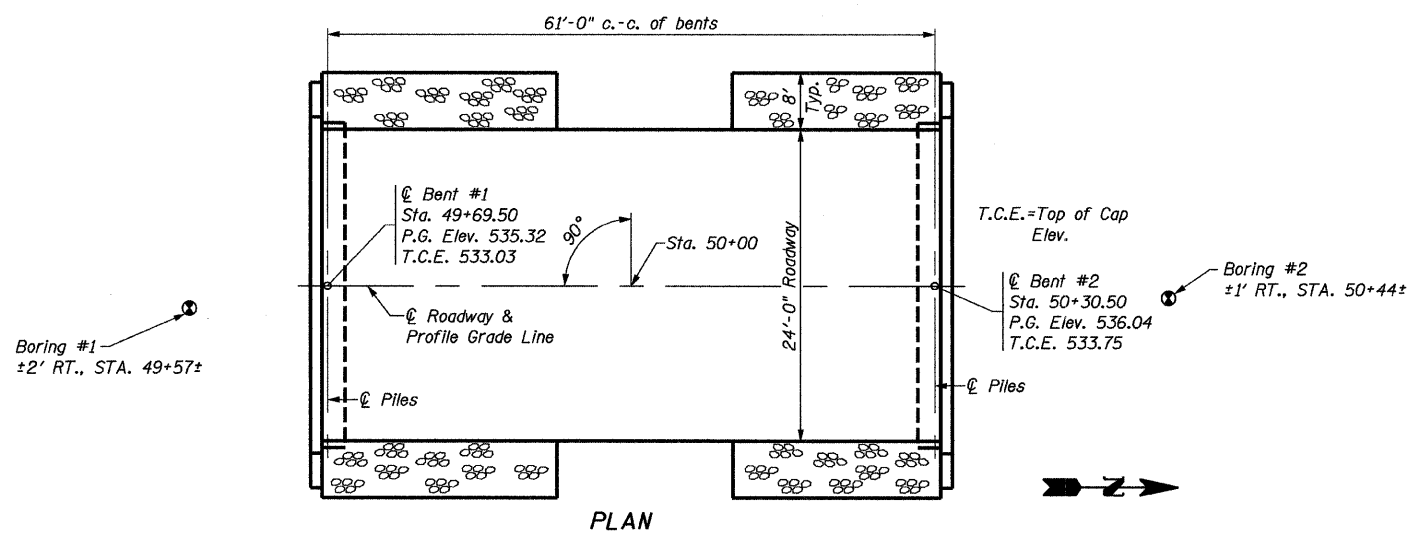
61'-0" c.-c. of bents

8' Typ.

℄ Bent #1
Sta. 49+69.50
P.G. Elev. 535.32
T.C.E. 533.03

90°

Sta. 50+00

24'-0" Roadway

T.C.E.=Top of Cap Elev.

℄ Bent #2
Sta. 50+30.50
P.G. Elev. 536.04
T.C.E. 533.75

Boring #2
±1' RT., STA. 50+44±

Boring #1
±2' RT., STA. 49+57±

℄ Roadway & Profile Grade Line

℄ Piles

℄ Piles

N

PLAN